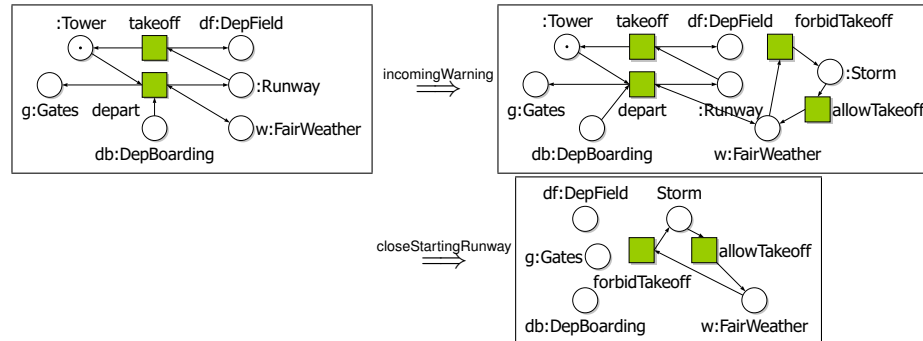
:Tower
takeoff
df:DepField
g:Gates
depart
:Runway
w:FairWeather
db:DepBoarding

incomingWarning
$\Longrightarrow$

:Tower
takeoff
df:DepField
forbidTakeoff
:Storm
g:Gates
depart
:Runway
allowTakeoff
db:DepBoarding
w:FairWeather

closeStartingRunway
$\Longrightarrow$

df:DepField
Storm
g:Gates
allowTakeoff
forbidTakeoff
db:DepBoarding
w:FairWeather